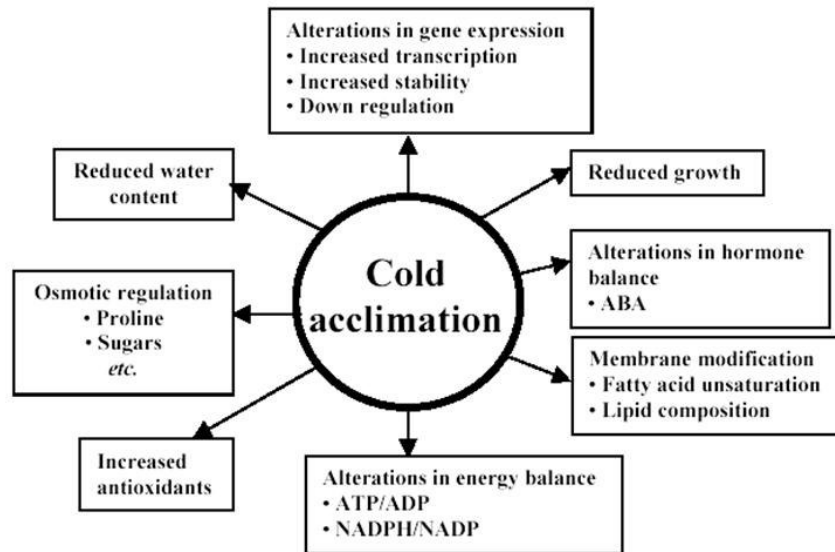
Alterations in gene expression
• Increased transcription
• Increased stability
• Down regulation

Reduced water content

Reduced growth

Cold acclimation

Alterations in hormone balance
• ABA

Osmotic regulation
• Proline
• Sugars
etc.

Membrane modification
• Fatty acid unsaturation
• Lipid composition

Increased antioxidants

Alterations in energy balance
• ATP/ADP
• NADPH/NADP